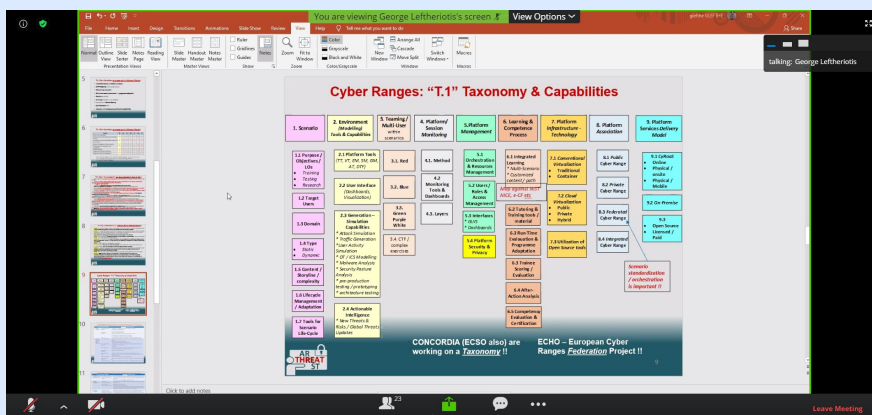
You are viewing George Leftheriotis's screen View Options

talking: George Leftheriotis

File Home Insert Design Transitions Animations Slide Show Review View Help Tell me what you want to do

Share

Normal Outline View Slide Sorter Notes Page Reading View Slide Master Handout Master Notes Master Ruler Gridlines Guides Notes Zoom Fit to Window Color Grayscale Black and White New Window Arrange All Cascade Move Split Switch Windows Macros

Presentation Views Master Views Show Zoom Color/Grayscale Window Macros

Cyber Ranges: "T.1" Taxonomy & Capabilities

1. Scenario

2. Environment (Modelling) Tools & Capabilities

3. Teaming / Multi-User within scenarios

4. Platform/ Session Monitoring

5.Platform Management

6. Learning & Competence Process

7. Platform Infrastructure - Technology

8. Platform Association

9. Platform Services Delivery Model

1.1 Purpose / Objectives / KPIs
• Training
• Testing
• Research

1.2 Target Users

1.3 Domain

1.4 Type
• Static
• Dynamic

1.5 Context / Storyline / complexity

1.6 Lifecycle Management / Adaptation

1.7 Tools for Scenario Life-Cycle

2.1 Platform Tools (IT, IoT, OT, SM, EM, ICT, CPS)

2.2 User Interface (Dashboards, Visualization)

2.3 Generation – Simulation Capabilities
* Attack Simulation
* Traffic Generation
* User Activity Simulation
* OT / ICS Modelling
* Malware Analysis
* Security Feature Analysis
* pre-production testing / prototyping
* architectural testing

2.4 Actionable Intelligence
* New Threats & Risks / Global Threats Updates

3.1. Red

3.2. Blue

3.3. Green Purple White

3.4. CTF / complex exercises

4.1. Method

4.2 Monitoring Tools & Dashboards

4.3. Layers

5.1 Orchestration & Resources Management

5.2 Users / Roles & Access Management

5.3 Interfaces
* SIEM
* Dashboards

5.4 Platform Security & Privacy

6.1 Integrated Learning
* Multi-Scenario
* Customized content / path

Align against NIST NICE, e-CF etc

6.2 Tutoring & Training tools / material

6.3 Run-Time Evaluation & Programme Adaptation

6.3 Trainee Scoring / Evaluation

6.4 After-Action Analysis

6.5 Competency Evaluation & Certification

7.1 Conventional Virtualization
• Traditional
• Container

7.2 Cloud Virtualization
• Public
• Private
• Hybrid

7.3 Utilization of Open Source tools

8.1 Public Cyber Range

8.2 Private Cyber Range

8.3 Federated Cyber Ranges

8.4 Integrated Cyber Range

Scenario standardization / orchestration is important !!

9.1 Offline
• Online
• Physical / onsite
• Physical / Mobile

9.2 On-Premise

9.3
• Open Source
• Licenced / Paid

AR THREAT ST

CONCORDIA (ECSO also) are working on a Taxonomy !!

ECHO – European Cyber Ranges Federation Project !!

Click to add notes

23

Leave Meeting